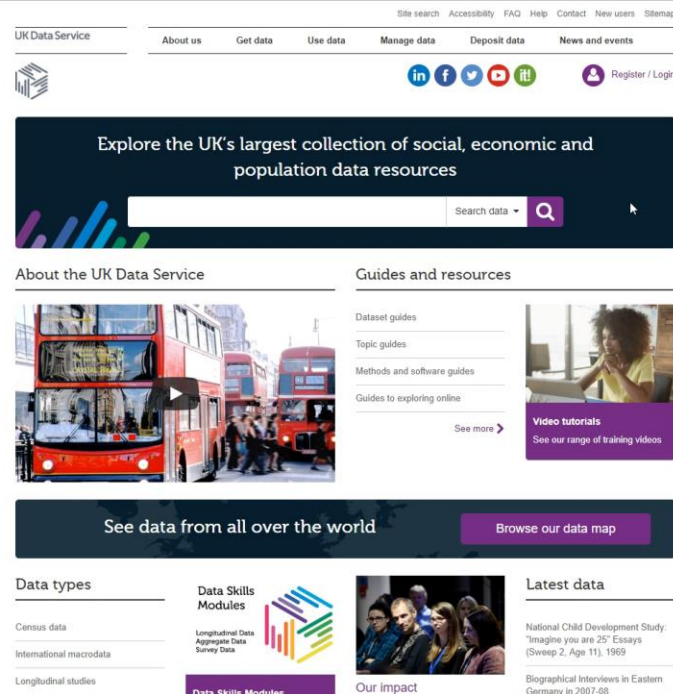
Site search Accessibility FAQ Help Contact New users Sitemap

UK Data Service

About us Get data Use data Manage data Deposit data News and events

Register / Login

Explore the UK's largest collection of social, economic and population data resources

Search data

About the UK Data Service

Guides and resources

Dataset guides

Topic guides

Methods and software guides

Guides to exploring online

See more

Video tutorials

See our range of training videos

See data from all over the world

Browse our data map

Data types

Census data

International macrodata

Longitudinal studies

Data Skills Modules

Longitudinal Data
Aggregate Data
Survey Data

Data Skills Modules

Our impact

Latest data

National Child Development Study: "Imagine you are 25" Essays (Sweep 2, Age 11), 1969

Biographical Interviews in Eastern Germany in 2007-08